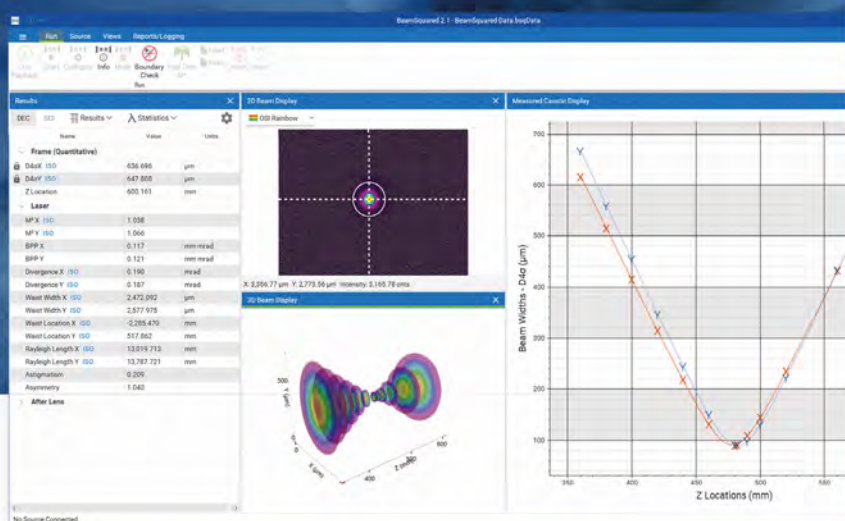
BeamSquared 2.1 - BeamSquared Data.bsqData

Run Source Views Reports/Logging

Live Playback Start Configure Info Mode Boundary Check Fast Dev Run

Results

DEC SEC Results Statistics

Name Value Units

Frame (Quantitative)

| Name | Value | Units |
|---|---|---|
| D4σX ISO | 636.696 | μm |
| D4σY ISO | 647.808 | μm |
| Z Location | 600.161 | mm |

Laser

| Name | Value | Units |
|---|---|---|
| M² X ISO | 1.038 | |
| M² Y ISO | 1.066 | |
| BPP X | 0.117 | mm mrad |
| BPP Y | 0.121 | mm mrad |
| Divergence X ISO | 0.190 | mrad |
| Divergence Y ISO | 0.187 | mrad |
| Waist Width X ISO | 2,472.092 | μm |
| Waist Width Y ISO | 2,577.978 | μm |
| Waist Location X ISO | -2,265.470 | mm |
| Waist Location Y ISO | 517.862 | mm |
| Rayleigh Length X ISO | 13,019.713 | mm |
| Rayleigh Length Y ISO | 13,787.721 | mm |
| Astigmatism | 0.209 | |
| Asymmetry | 1.040 | |

After Lens

2D Beam Display

OSI Rainbow

X: 3,356.77 μm Y: 2,775.56 μm Intensity: 3,165.78 cnts

3D Beam Display

500 Y (μm) X (μm) Z (mm) 400 600

Measured Caustic Display

Beam Widths - D4σ (μm)

700 600 500 400 300 200 100

350 400 450 500 550

Z Locations (mm)

No Source Connected